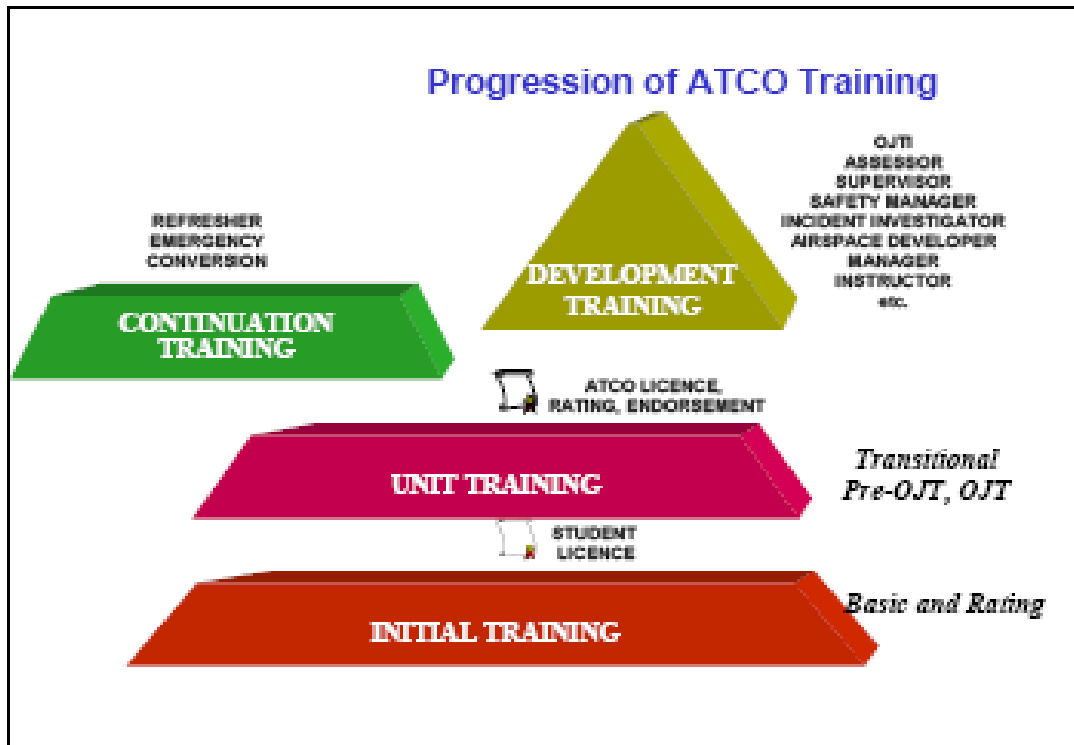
Progression of ATCO Training

REFRESHER
EMERGENCY
CONVERSION

CONTINUATION TRAINING

DEVELOPMENT TRAINING

OJTI
ASSESSOR
SUPERVISOR
SAFETY MANAGER
INCIDENT INVESTIGATOR
AIRSPACE DEVELOPER
MANAGER
INSTRUCTOR
etc.

ATCO LICENCE, RATING, ENDORSEMENT

UNIT TRAINING

Transitional
Pre-OJT, OJT

STUDENT LICENCE

INITIAL TRAINING

Basic and Rating